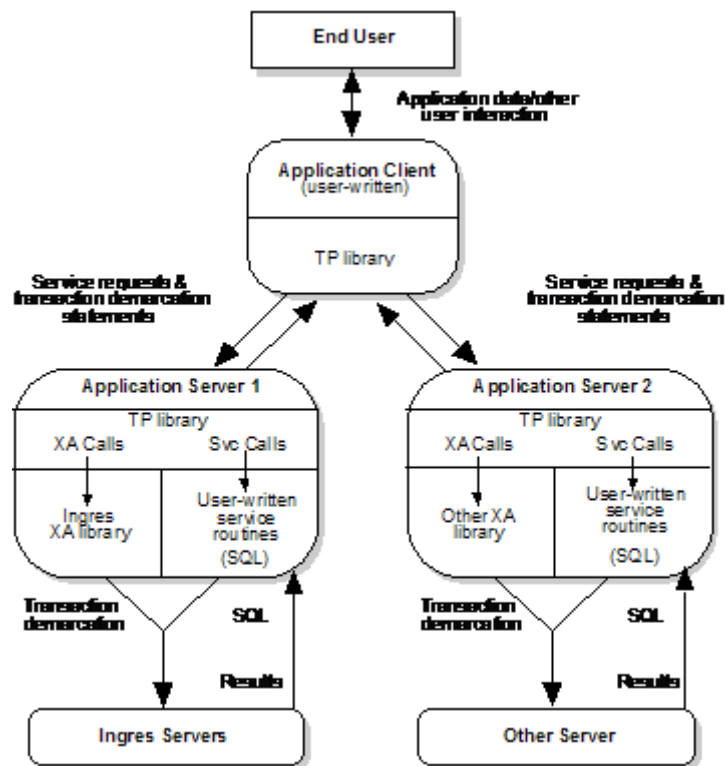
End User

Application data/other user interaction

Application Client
(user-written)

TP library

Service requests & transaction demarcation statements

Service requests & transaction demarcation statements

Application Server 1

TP library

XA Calls

Svc Calls

Ingres XA library

User-written service routines (SQL)

Application Server 2

TP library

XA Calls

Svc Calls

Other XA library

User-written service routines (SQL)

Transaction demarcation

SQL

Results

Transaction demarcation

SQL

Results

Ingres Servers

Other Server